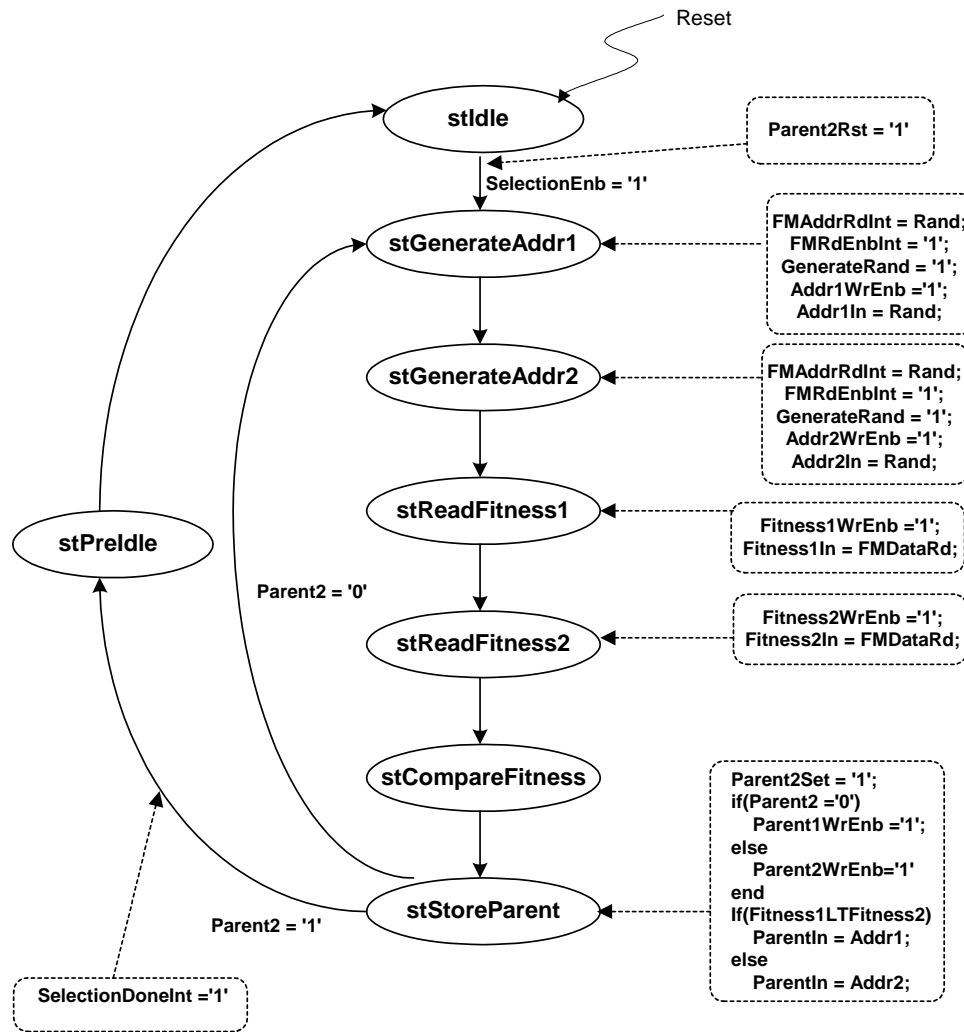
Reset

stIdle

Parent2Rst = '1'

SelectionEnb = '1'

stGenerateAddr1

FMAddrRdInt = Rand;
FMRdEnbInt = '1';
GenerateRand = '1';
Addr1WrEnb ='1';
Addr1In = Rand;

stGenerateAddr2

FMAddrRdInt = Rand;
FMRdEnbInt = '1';
GenerateRand = '1';
Addr2WrEnb ='1';
Addr2In = Rand;

stReadFitness1

Fitness1WrEnb ='1';
Fitness1In = FMDataRd;

stPreIdle

Parent2 = '0'

stReadFitness2

Fitness2WrEnb ='1';
Fitness2In = FMDataRd;

stCompareFitness

Parent2Set = '1';
if(Parent2 ='0')
Parent1WrEnb ='1';
else
Parent2WrEnb='1'
end
If(Fitness1LTFitness2)
ParentIn = Addr1;
else
ParentIn = Addr2;

stStoreParent

Parent2 = '1'

SelectionDoneInt ='1'